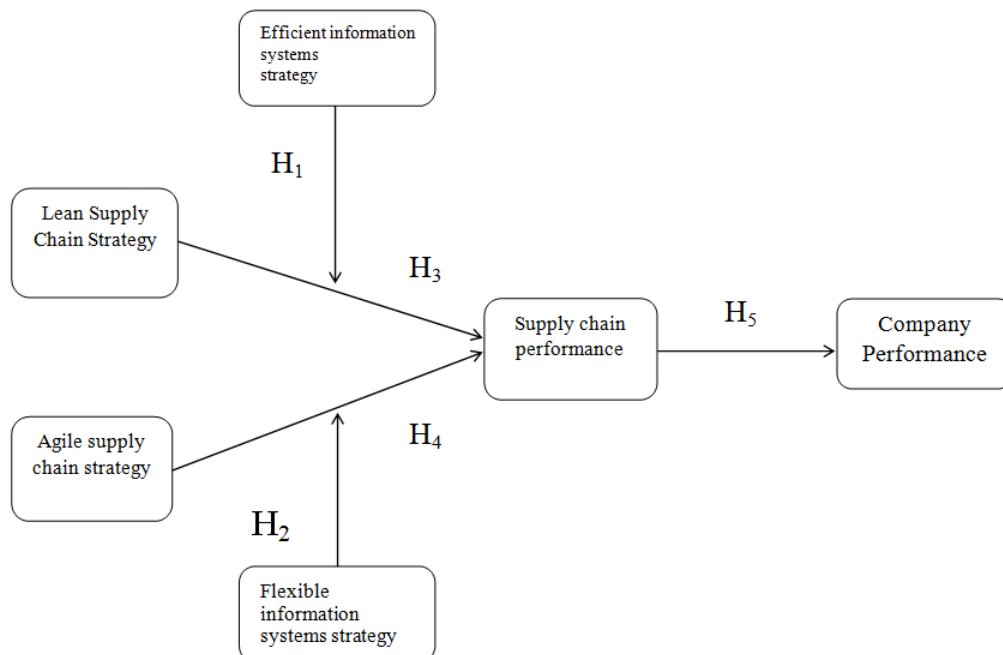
Efficient information systems strategy

$H_1$

Lean Supply Chain Strategy

$H_3$

Supply chain performance

$H_5$

Company Performance

Agile supply chain strategy

$H_4$

$H_2$

Flexible information systems strategy